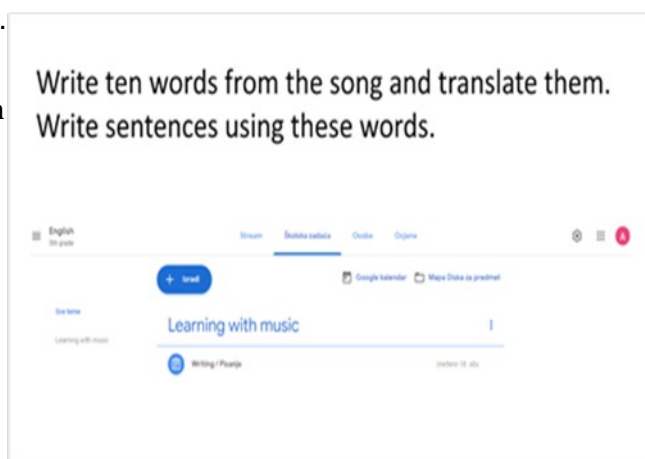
Write ten words from the song and translate them. Write sentences using these words.

English
5th grade

Stream Školska zadaća Osobe Ocjene

A

+ Izradi

Google kalendar Mapa Diska za predmet

Sve teme

Learning with music

Learning with music

Writing / Pisanje

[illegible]